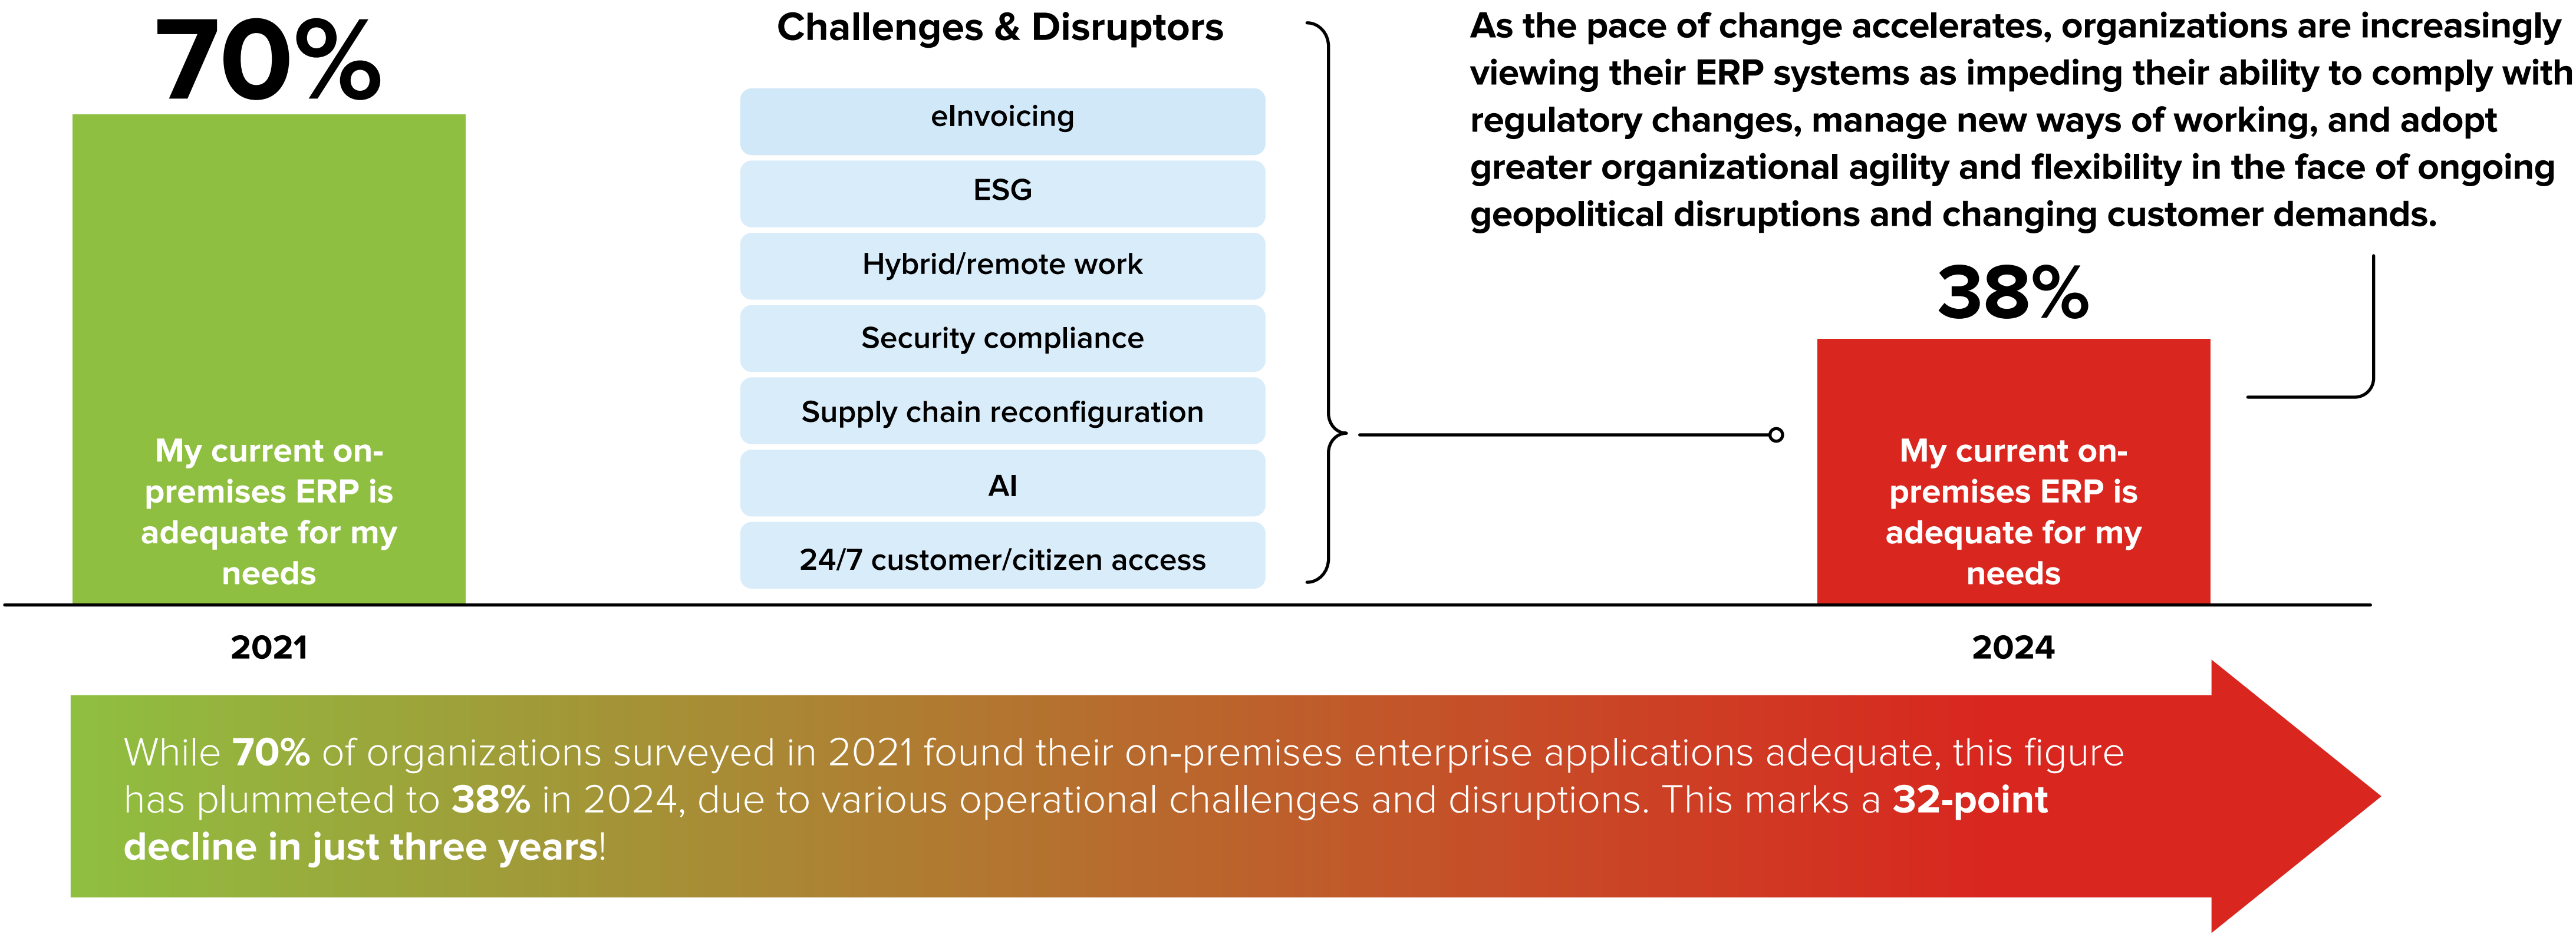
70%

My current on-premises ERP is adequate for my needs

2021

Challenges & Disruptors

eInvoicing

ESG

Hybrid/remote work

Security compliance

Supply chain reconfiguration

AI

24/7 customer/citizen access

As the pace of change accelerates, organizations are increasingly viewing their ERP systems as impeding their ability to comply with regulatory changes, manage new ways of working, and adopt greater organizational agility and flexibility in the face of ongoing geopolitical disruptions and changing customer demands.

38%

My current on-premises ERP is adequate for my needs

2024

While **70%** of organizations surveyed in 2021 found their on-premises enterprise applications adequate, this figure has plummeted to **38%** in 2024, due to various operational challenges and disruptions. This marks a **32-point decline in just three years**!